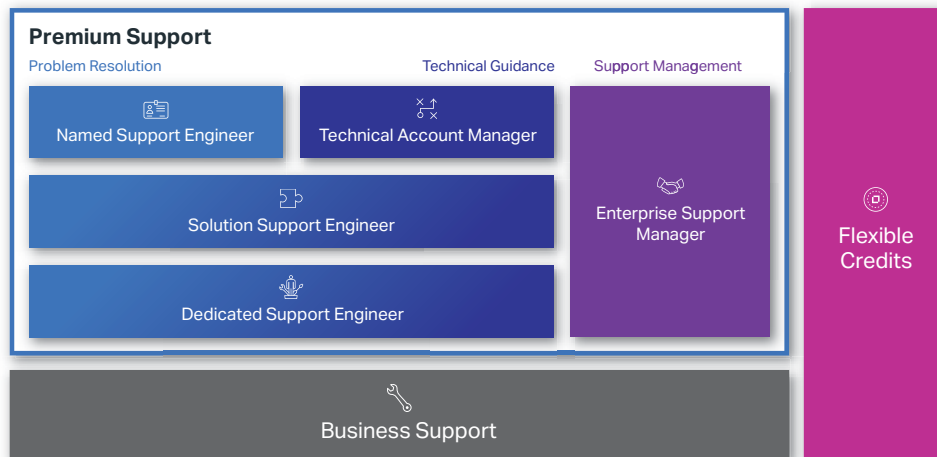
Premium Support

Problem Resolution

Technical Guidance

Support Management

Named Support Engineer

Technical Account Manager

Solution Support Engineer

Dedicated Support Engineer

Enterprise Support Manager

Flexible Credits

Business Support